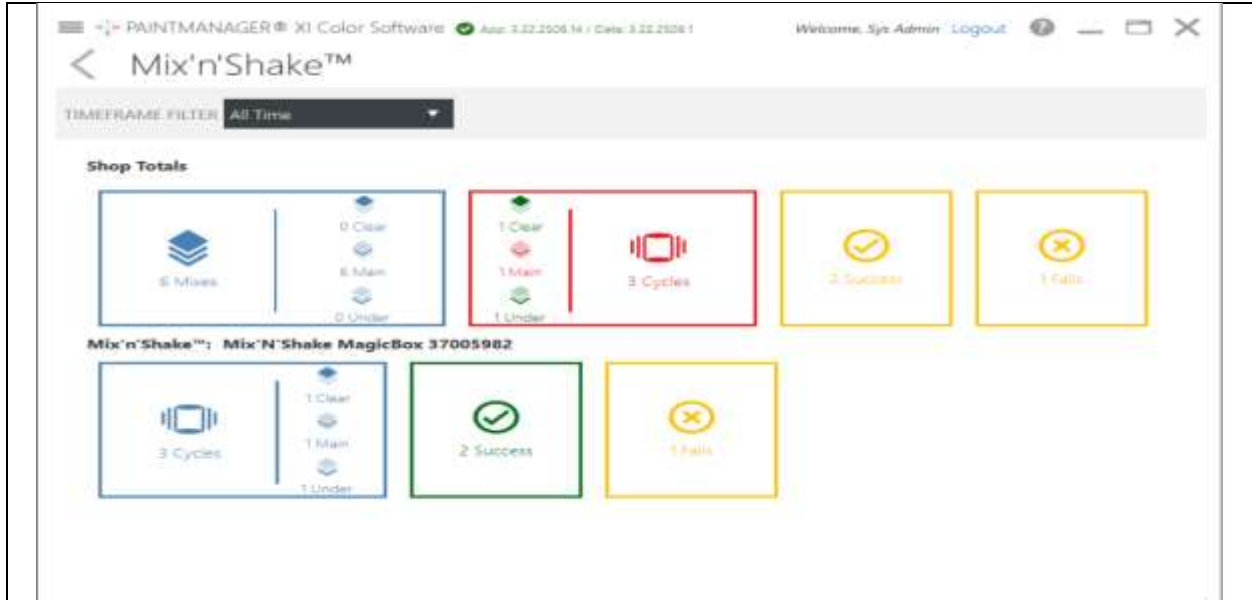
PAINTMANAGER® XI Color Software App: 3.22.2506.14 / Data: 3.22.2506.1

Welcome, Sys Admin Logout

< Mix'n'Shake™

TIMEFRAME FILTER All Time

Shop Totals

6 Mixes

0 Clear

6 Main

0 Under

1 Clear

1 Main

1 Under

3 Cycles

2 Success

1 Fails

Mix'n'Shake™: Mix'N'Shake MagicBox 37005982

3 Cycles

1 Clear

1 Main

1 Under

2 Success

1 Fails